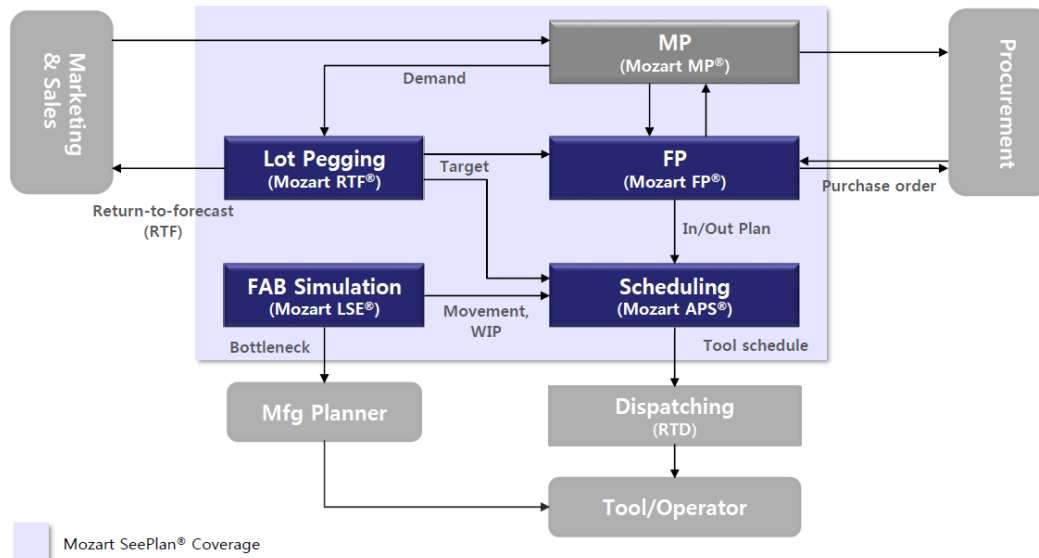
Marketing & Sales

MP
(Mozart MP®)

Procurement

Demand

Lot Pegging
(Mozart RTF®)

Target

FP
(Mozart FP®)

Purchase order

Return-to-forecast
(RTF)

In/Out Plan

FAB Simulation
(Mozart LSE®)

Movement, WIP

Scheduling
(Mozart APS®)

Bottleneck

Tool schedule

Mfg Planner

Dispatching
(RTD)

Tool/Operator

Mozart SeePlan® Coverage